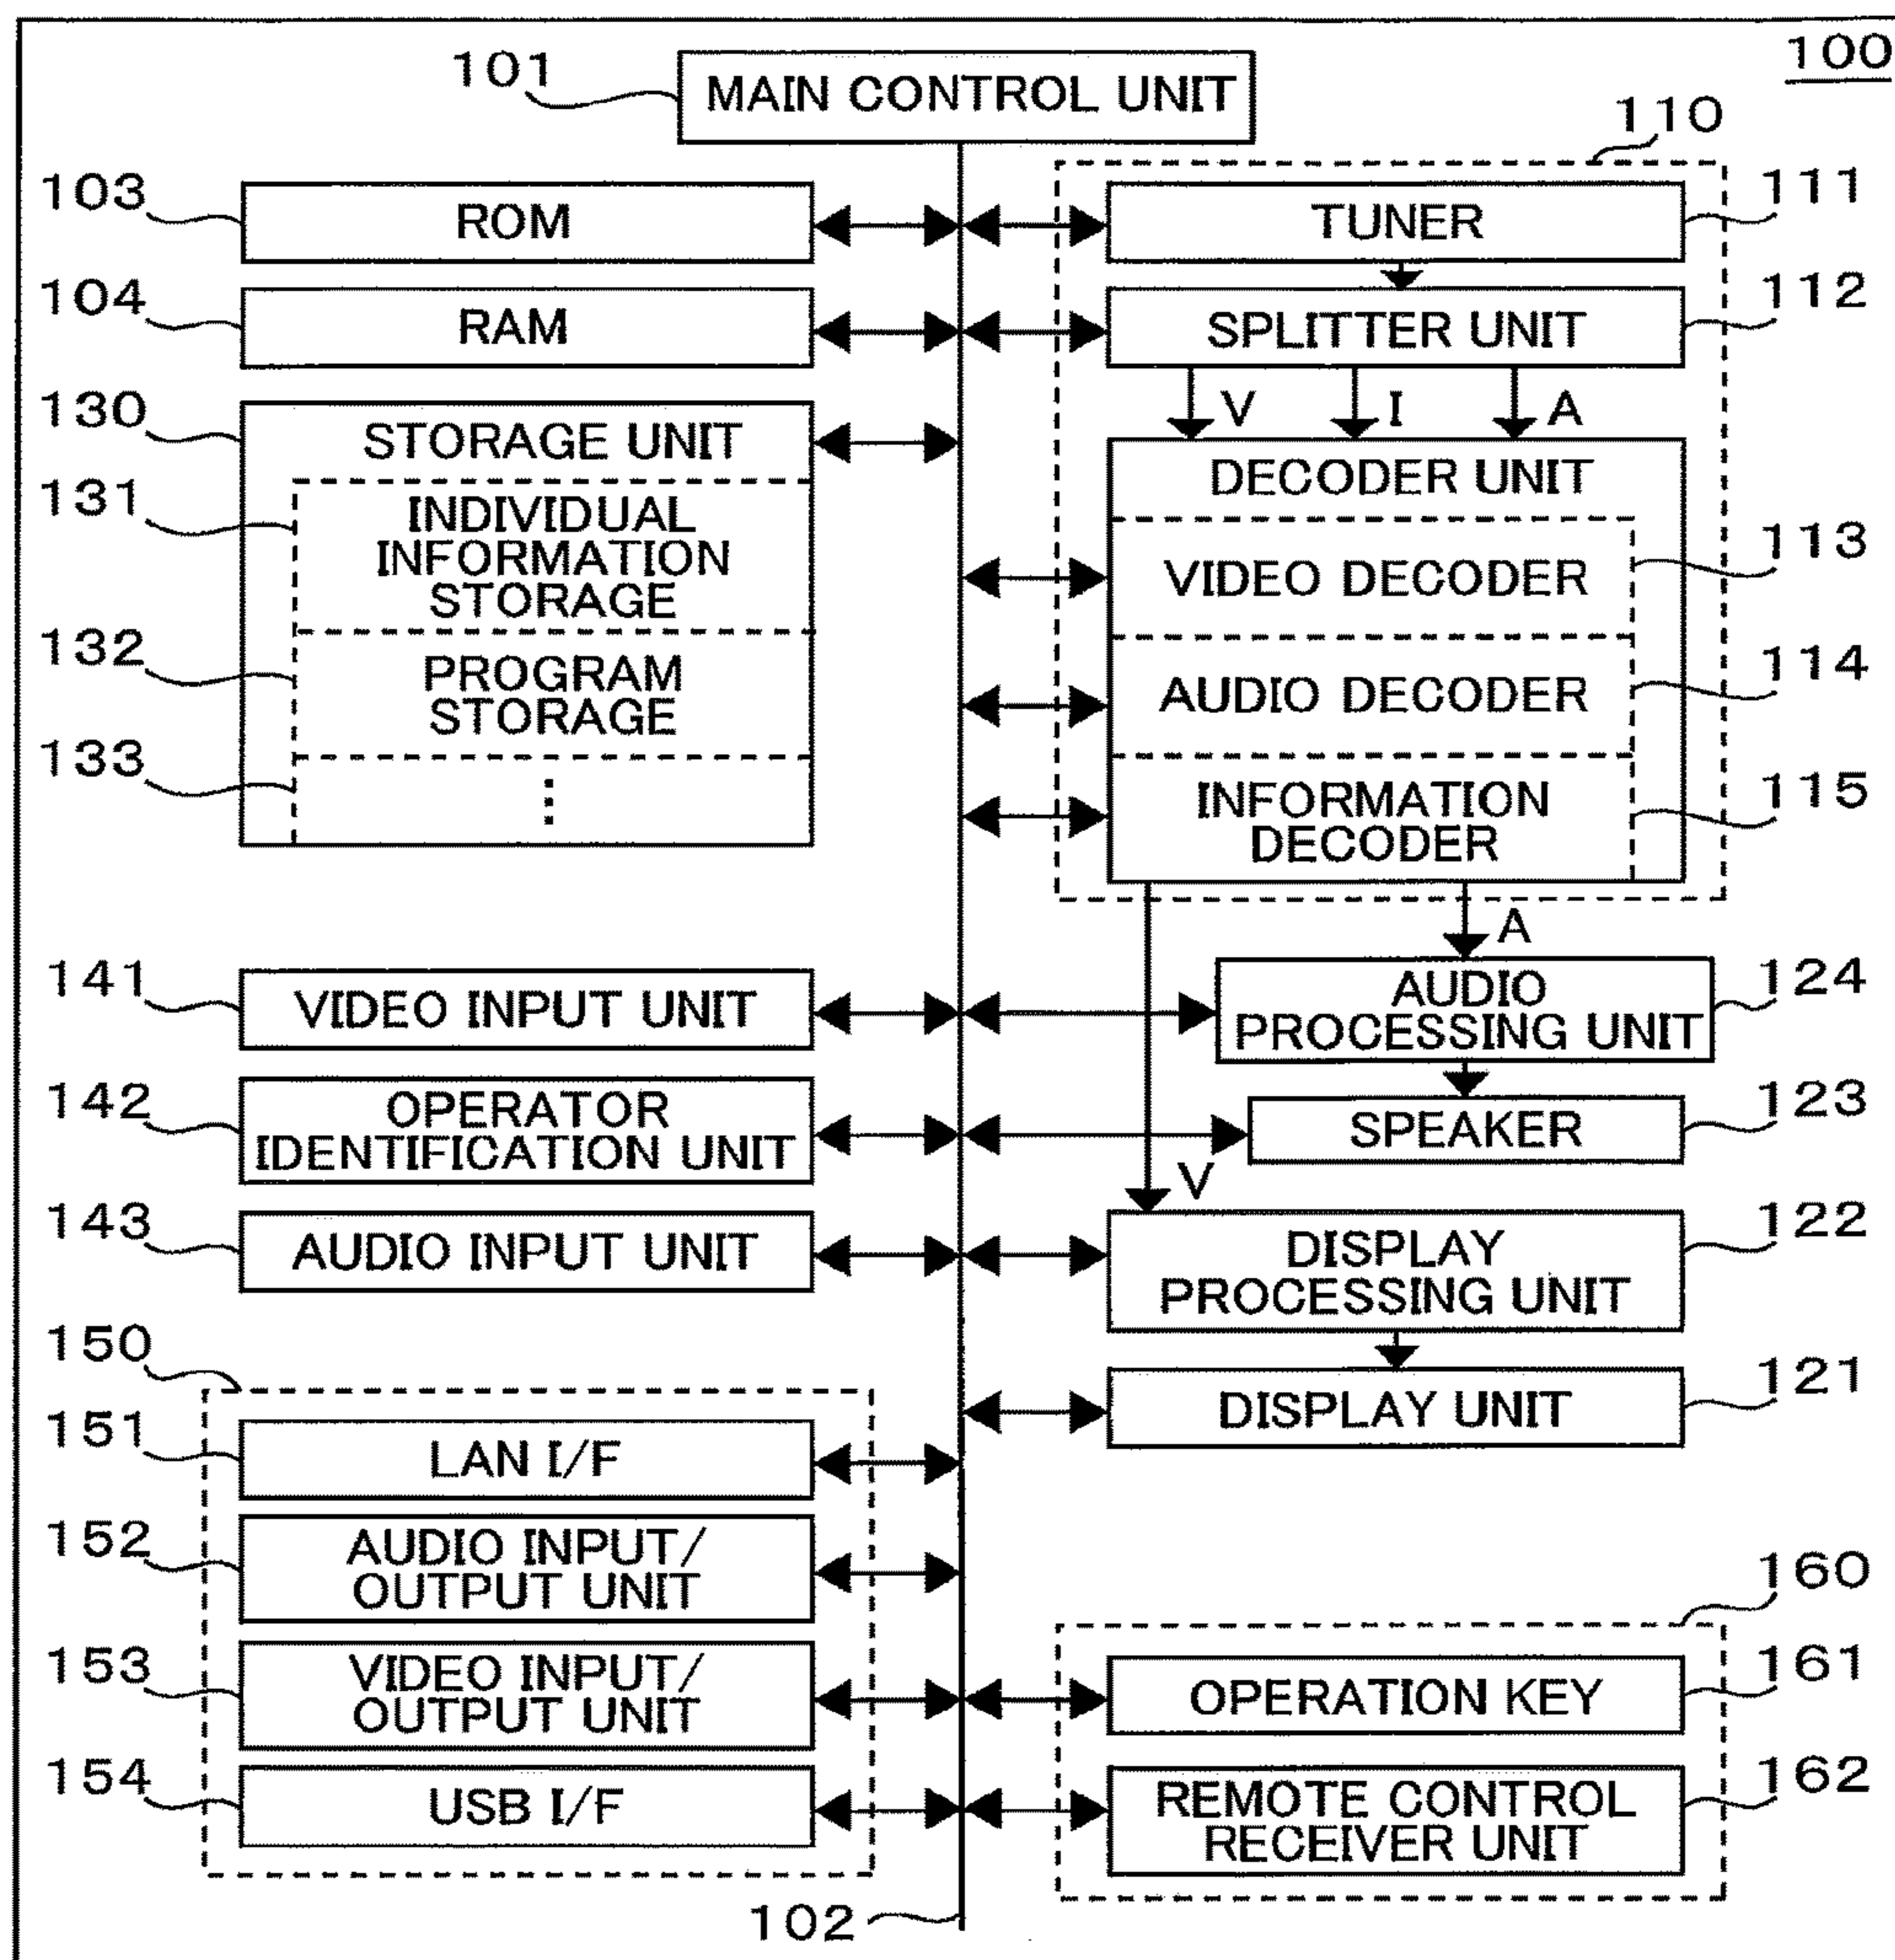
100
101 MAIN CONTROL UNIT
110
103 ROM
104 RAM
130 STORAGE UNIT
131 INDIVIDUAL INFORMATION STORAGE
132 PROGRAM STORAGE
133 ⋮
TUNER 111
SPLITTER UNIT 112
V I A
DECODER UNIT
VIDEO DECODER 113
AUDIO DECODER 114
INFORMATION DECODER 115
A
141 VIDEO INPUT UNIT
AUDIO PROCESSING UNIT 124
142 OPERATOR IDENTIFICATION UNIT
SPEAKER 123
V
143 AUDIO INPUT UNIT
DISPLAY PROCESSING UNIT 122
150
DISPLAY UNIT 121
151 LAN I/F
152 AUDIO INPUT/ OUTPUT UNIT
160
153 VIDEO INPUT/ OUTPUT UNIT
OPERATION KEY 161
154 USB I/F
REMOTE CONTROL RECEIVER UNIT 162
102